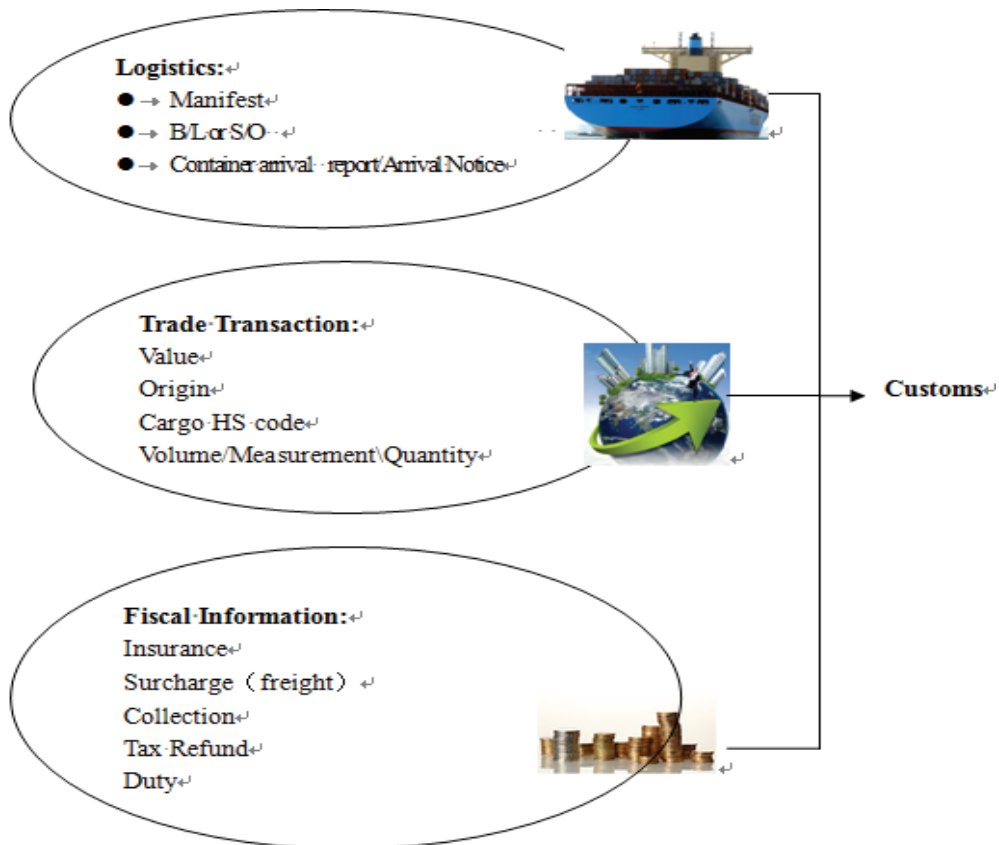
Logistics:
● Manifest
● B/L or S/O
● Container arrival report/Arrival Notice

Trade Transaction:
Value
Origin
Cargo HS code
Volume/Measurement\Quantity

Customs

Fiscal Information:
Insurance
Surcharge（freight）
Collection
Tax Refund
Duty